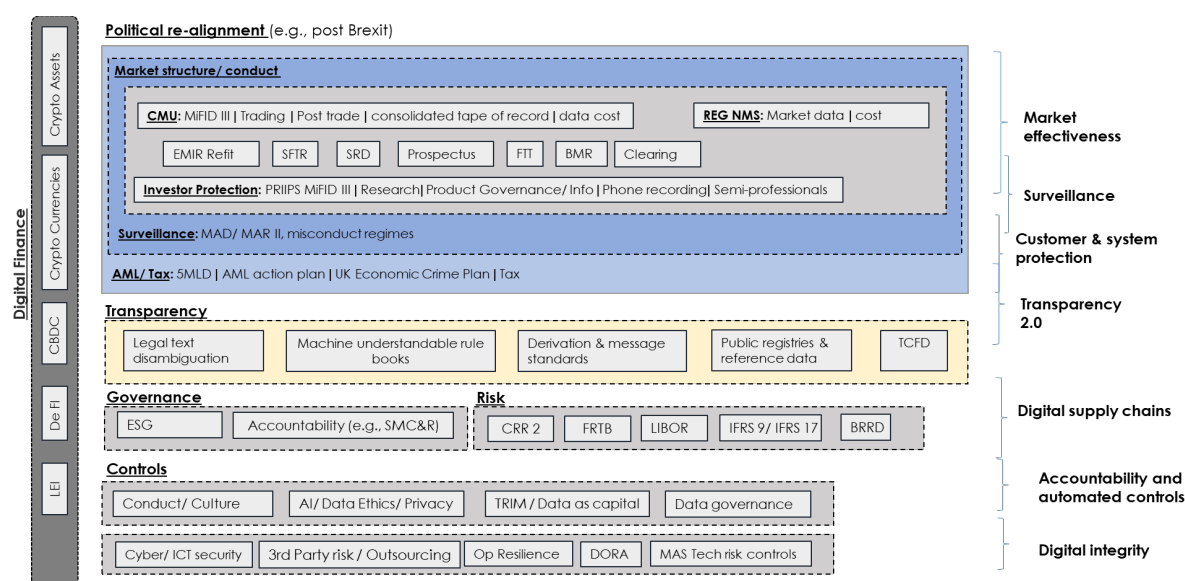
Digital Finance

Crypto Assets

Crypto Currencies

CBDC

De Fi

LEI

Political re-alignment (e.g., post Brexit)

Market structure/ conduct

CMU: MiFID III | Trading | Post trade | consolidated tape of record | data cost

REG NMS: Market data | cost

EMIR Refit

SFTR

SRD

Prospectus

FTT

BMR

Clearing

Investor Protection: PRIIPS MiFID III | Research| Product Governance/ Info | Phone recording| Semi-professionals

Surveillance: MAD/ MAR II, misconduct regimes

AML/ Tax: 5MLD | AML action plan | UK Economic Crime Plan | Tax

Transparency

Legal text disambiguation

Machine understandable rule books

Derivation & message standards

Public registries & reference data

TCFD

Governance

ESG

Accountability (e.g., SMC&R)

Risk

CRR 2

FRTB

LIBOR

IFRS 9/ IFRS 17

BRRD

Controls

Conduct/ Culture

AI/ Data Ethics/ Privacy

TRIM / Data as capital

Data governance

Cyber/ ICT security

3rd Party risk / Outsourcing

Op Resilience

DORA

MAS Tech risk controls

Market effectiveness

Surveillance

Customer & system protection

Transparency 2.0

Digital supply chains

Accountability and automated controls

Digital integrity